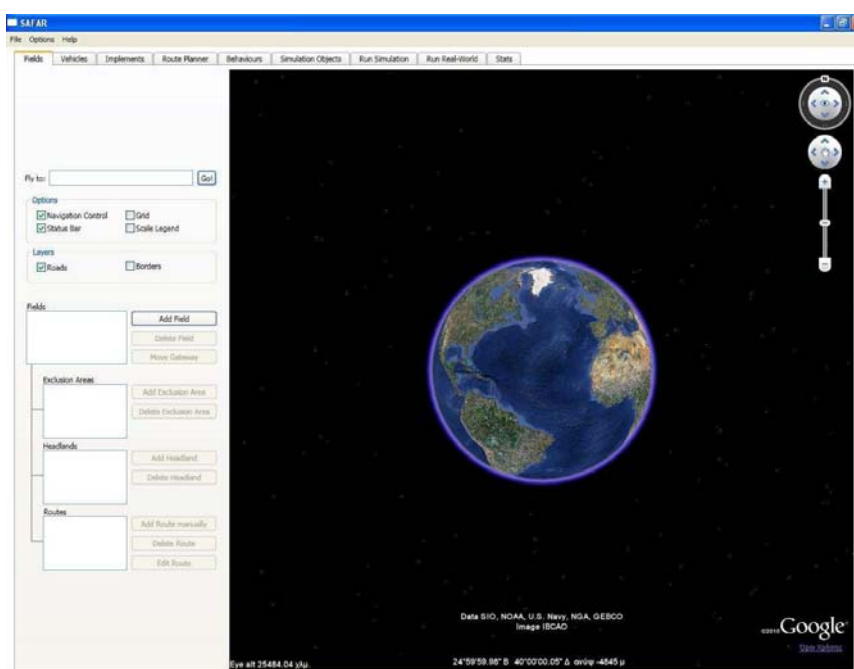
SAFAR

File Options Help

Fields Vehicles Implements Route Planner Behaviours Simulation Objects Run Simulation Run Real-World Stats

Fly to: Go!

Options
Navigation Control Grid
Status Bar Scale Legend

Layers
Roads Borders

Fields
Add Field
Delete Field
Move Gateway

Exclusion Areas
Add Exclusion Area
Delete Exclusion Area

Headlands
Add Headland
Delete Headland

Routes
Add Route manually
Delete Route
Edit Route

Data SIO, NOAA, U.S. Navy, NGA, GEBCO
Image IBCAO

©2010 Google
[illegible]

Eye alt 25484.04 χλμ.

24°59'59.96" B 40°00'00.05" Δ ανύψ -4845 μ